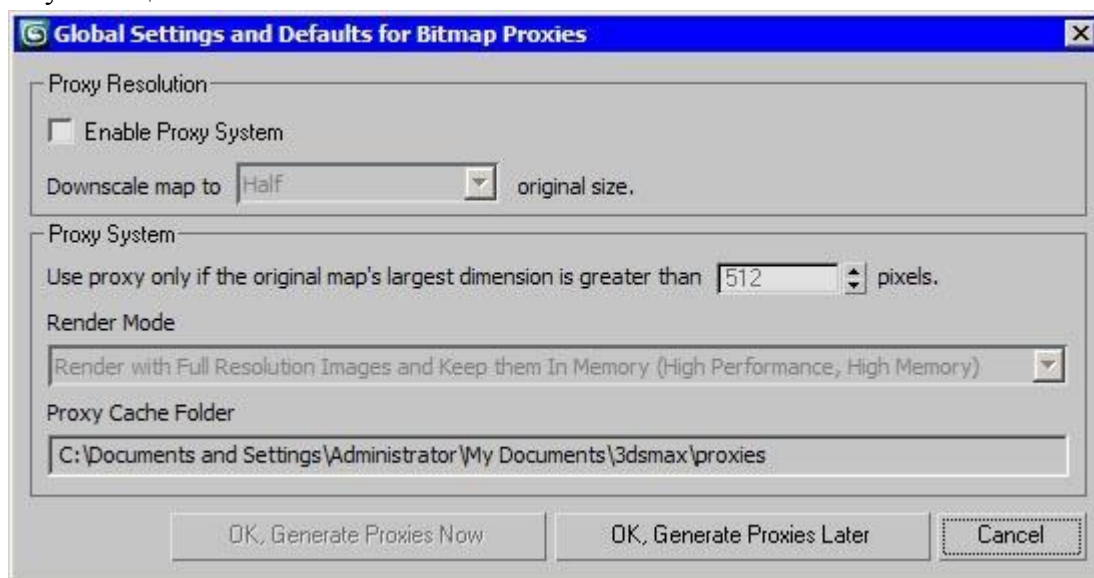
Global Settings and Defaults for Bitmap Proxies

Proxy Resolution

Enable Proxy System

Downscale map to Half original size.

Proxy System

Use proxy only if the original map's largest dimension is greater than 512 pixels.

Render Mode

Render with Full Resolution Images and Keep them In Memory (High Performance, High Memory)

Proxy Cache Folder

C:\Documents and Settings\Administrator\My Documents\3dsmax\proxies

OK, Generate Proxies Now

OK, Generate Proxies Later

Cancel